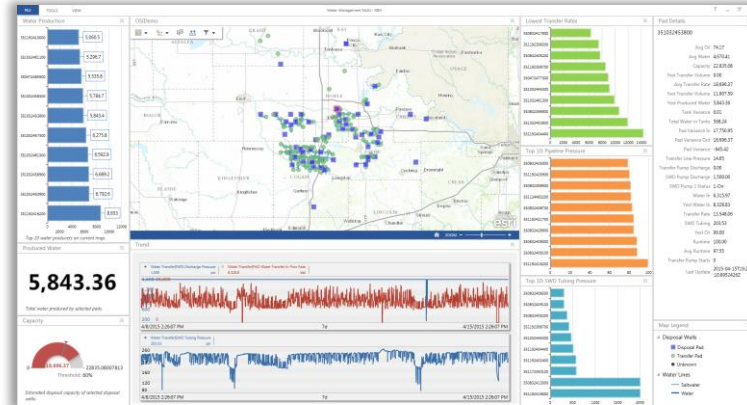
Water Production

5,868.5
5,294.7
5,555.8
5,746.7
5,843.4
6,275.8
6,582.9
6,685.2
6,782.5
8,053

Top 10 water producers on current map

Produced Water

5,843.36

Total water produced by selected pads

Capacity

Threshold: 80%

Estimated disposal capacity of selected disposal wells

OSIDemo

Trend

Water Transfer/SWD Discharge Pressure
Water Transfer/SWD Water Transfer In Flow Rate

4/8/2015 1:28:07 PM
4/15/2015 1:28:07 PM

Water Transfer/SWD Tubing Pressure

200
160
120

4/8/2015 1:28:07 PM
4/15/2015 1:28:07 PM

Lowest Transfer Rates

Top 10: Pipeline Pressure

Top 10: SWD Tubing Pressure

Pad Details

351032453800

Avg Oil 74.27
Avg Water 4,570.41
Capacity 22,835.08
Pad Transfer Volume 0.00
Avg Transfer Rate 18,696.27
Avg Transfer Volume 11,907.59
Pad Produced Water 5,843.36
Tank Variance 0.01
Total Water in Tanks 906.24
Pad Variance In 17,233.09
Pad Variance Out 18,956.37
Pad Variance -945.42
Transfer Line Pressure 14.85
Transfer Pump Discharge 0.00
SWD Pump Discharge 1,500.00
SWD Pump 1 Status 1-On
Water In 4,315.97
Yest Water In 4,315.63
Transfer Rate 13,548.06
SWD Tubing 200.53
Yest Oil 80.00
Runtime 100.00
Avg Runtime 97.55
Transfer Pump Starts 0
Last Update 2015-04-15T19:2

Map Legend

Disposal Wells
Disposal Pad
Transfer Pad
Unknown

Water Lines
Saltwater
Water